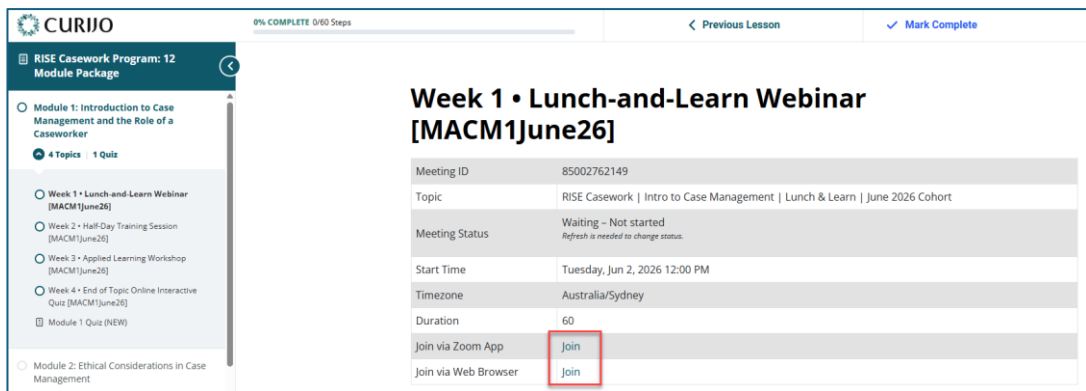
CURIJO

0% COMPLETE 0/60 Steps

Previous Lesson

Mark Complete

RISE Casework Program: 12 Module Package

Module 1: Introduction to Case Management and the Role of a Caseworker

4 Topics | 1 Quiz

Week 1 • Lunch-and-Learn Webinar [MACM1June26]

Week 2 • Half-Day Training Session [MACM1June26]

Week 3 • Applied Learning Workshop [MACM1June26]

Week 4 • End of Topic Online Interactive Quiz [MACM1June26]

Module 1 Quiz (NEW)

Module 2: Ethical Considerations in Case Management

Week 1 • Lunch-and-Learn Webinar [MACM1June26]

| Meeting ID | 85002762149 |
|---|---|
| Topic | RISE Casework \| Intro to Case Management \| Lunch & Learn \| June 2026 Cohort |
| Meeting Status | Waiting – Not started<br>Refresh is needed to change status. |
| Start Time | Tuesday, Jun 2, 2026 12:00 PM |
| Timezone | Australia/Sydney |
| Duration | 60 |
| Join via Zoom App | Join |
| Join via Web Browser | Join |